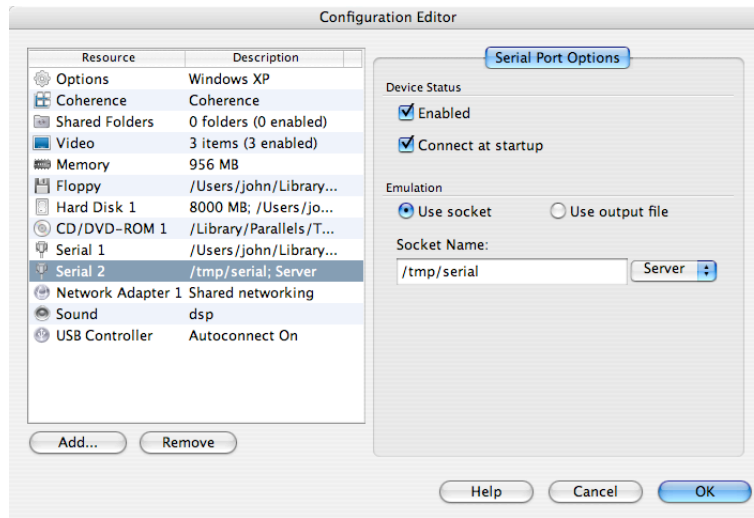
Configuration Editor

| Resource | Description |
|---|---|
| Options | Windows XP |
| Coherence | Coherence |
| Shared Folders | 0 folders (0 enabled) |
| Video | 3 items (3 enabled) |
| Memory | 956 MB |
| Floppy | /Users/john/Library... |
| Hard Disk 1 | 8000 MB; /Users/jo... |
| CD/DVD-ROM 1 | /Library/Parallels/T... |
| Serial 1 | /Users/john/Library... |
| Serial 2 | /tmp/serial; Server |
| Network Adapter 1 | Shared networking |
| Sound | dsp |
| USB Controller | Autoconnect On |

Add... Remove

Serial Port Options

Device Status

Enabled

Connect at startup

Emulation

Use socket

Use output file

Socket Name:

/tmp/serial

Server

Help Cancel OK